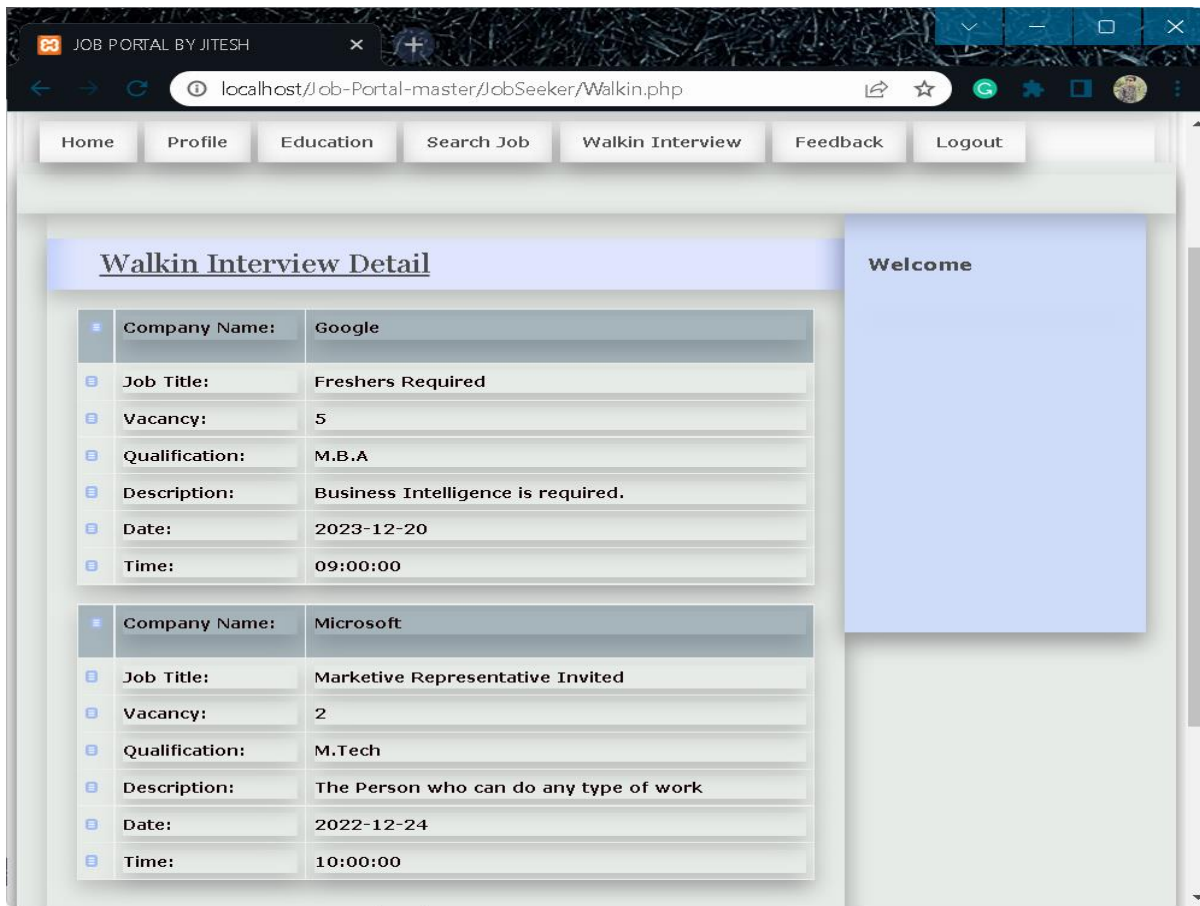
JOB PORTAL BY JITESH

localhost/Job-Portal-master/JobSeeker/Walkin.php

Home | Profile | Education | Search Job | Walkin Interview | Feedback | Logout

Walkin Interview Detail

| | Company Name: | Google |
|---|---|---|
| | Job Title: | Freshers Required |
| | Vacancy: | 5 |
| | Qualification: | M.B.A |
| | Description: | Business Intelligence is required. |
| | Date: | 2023-12-20 |
| | Time: | 09:00:00 |

| | Company Name: | Microsoft |
|---|---|---|
| | Job Title: | Marketive Representative Invited |
| | Vacancy: | 2 |
| | Qualification: | M.Tech |
| | Description: | The Person who can do any type of work |
| | Date: | 2022-12-24 |
| | Time: | 10:00:00 |

Welcome